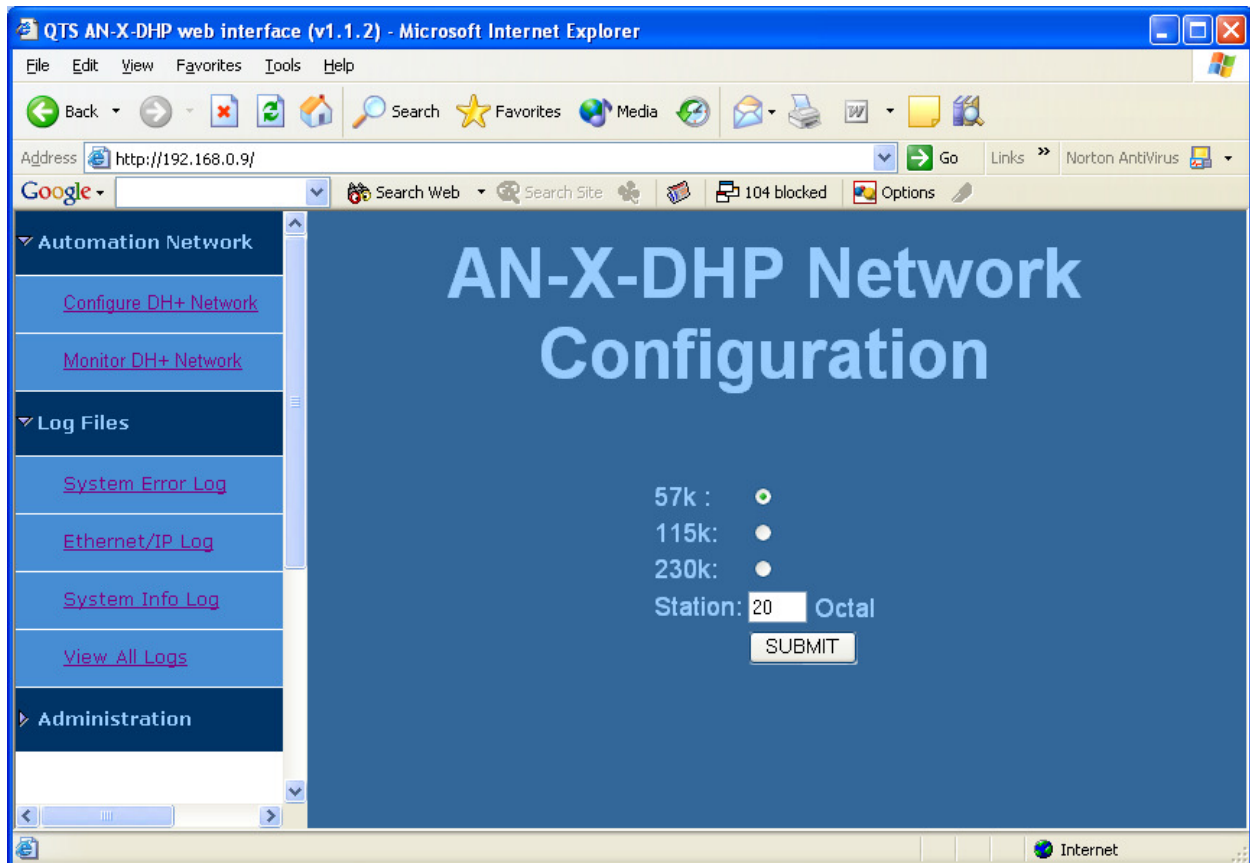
QTS AN-X-DHP web interface (v1.1.2) - Microsoft Internet Explorer

File Edit View Favorites Tools Help

Back Search Favorites Media

Address http://192.168.0.9/ Go Links Norton AntiVirus

Google Search Web Search Site 104 blocked Options

Automation Network

Configure DH+ Network

Monitor DH+ Network

Log Files

System Error Log

Ethernet/IP Log

System Info Log

View All Logs

Administration

AN-X-DHP Network Configuration

57k :

115k:

230k:

Station: 20 Octal

SUBMIT

Internet